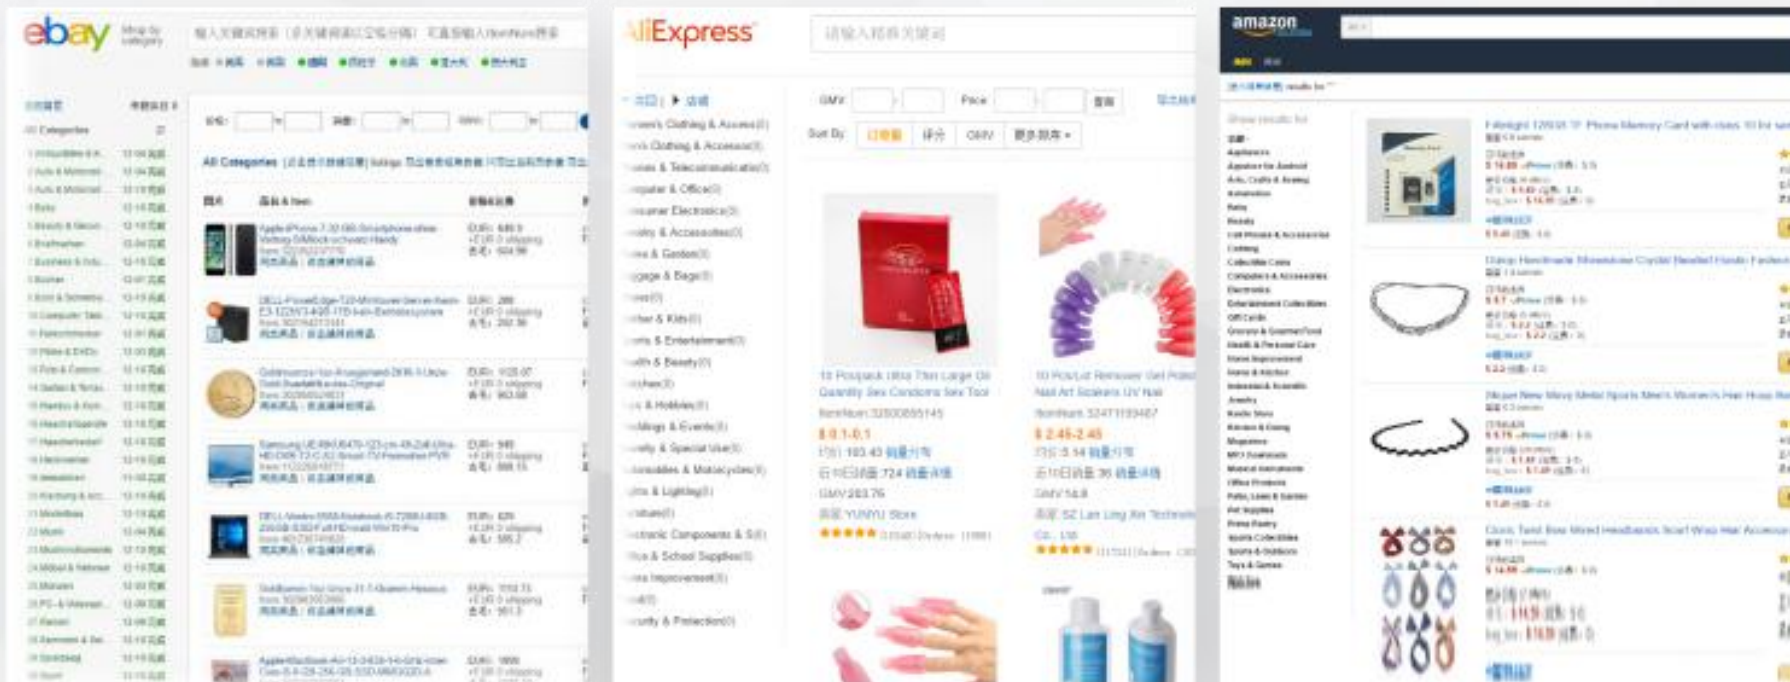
ebay

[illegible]

All Categories

AliExpress

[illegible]

GMV

Price

Sort By

GMV

10 Pcs/pack Ultra Thin Large Oil Quantity Sex Condoms Sex Tool

GMV 283.76

10 Pcs/Lot Remover Gel Polish Nail Art Soakers UV Nail

GMV 14.8

amazon

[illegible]